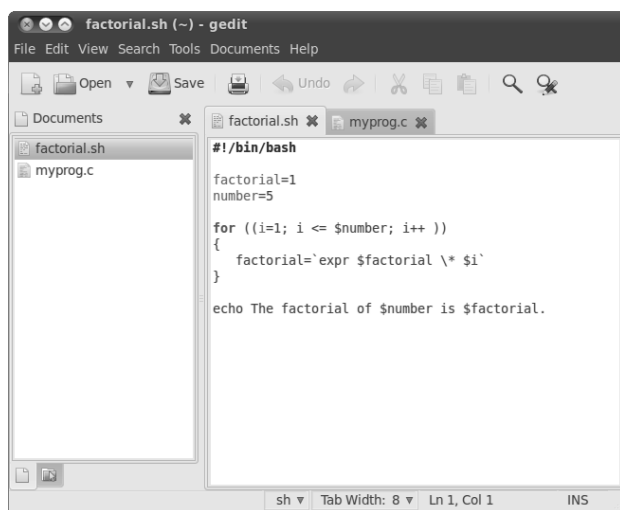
factorial.sh (~) - gedit

File Edit View Search Tools Documents Help

Open ▾ Save Undo

Documents

factorial.sh
myprog.c

factorial.sh myprog.c

#!/bin/bash

factorial=1
number=5

for ((i=1; i <= $number; i++ ))
{
factorial=`expr $factorial \* $i`
}

echo The factorial of $number is $factorial.

sh ▾ Tab Width: 8 ▾ Ln 1, Col 1 INS